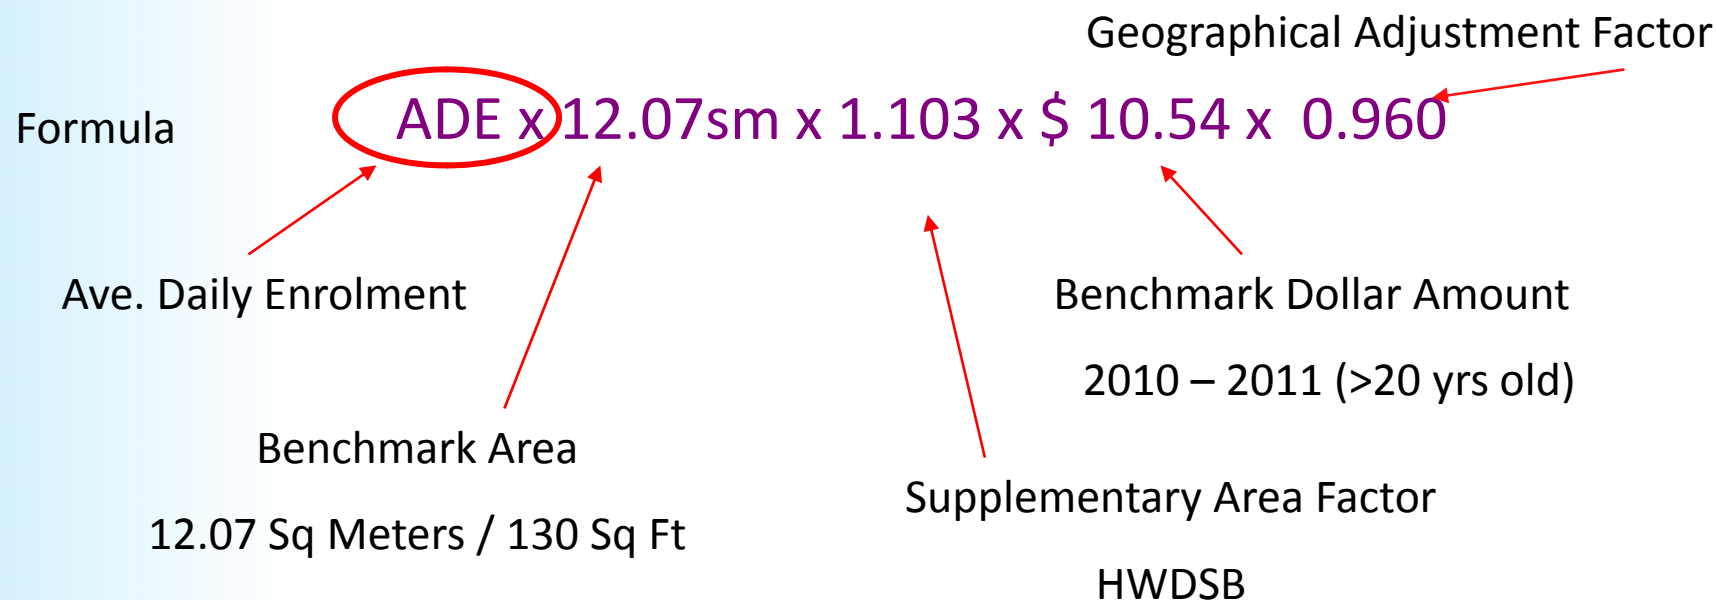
Geographical Adjustment Factor

Formula ADE x 12.07sm x 1.103 x $ 10.54 x 0.960

Ave. Daily Enrolment

Benchmark Dollar Amount

2010 – 2011 (>20 yrs old)

Benchmark Area

12.07 Sq Meters / 130 Sq Ft

Supplementary Area Factor

HWDSB